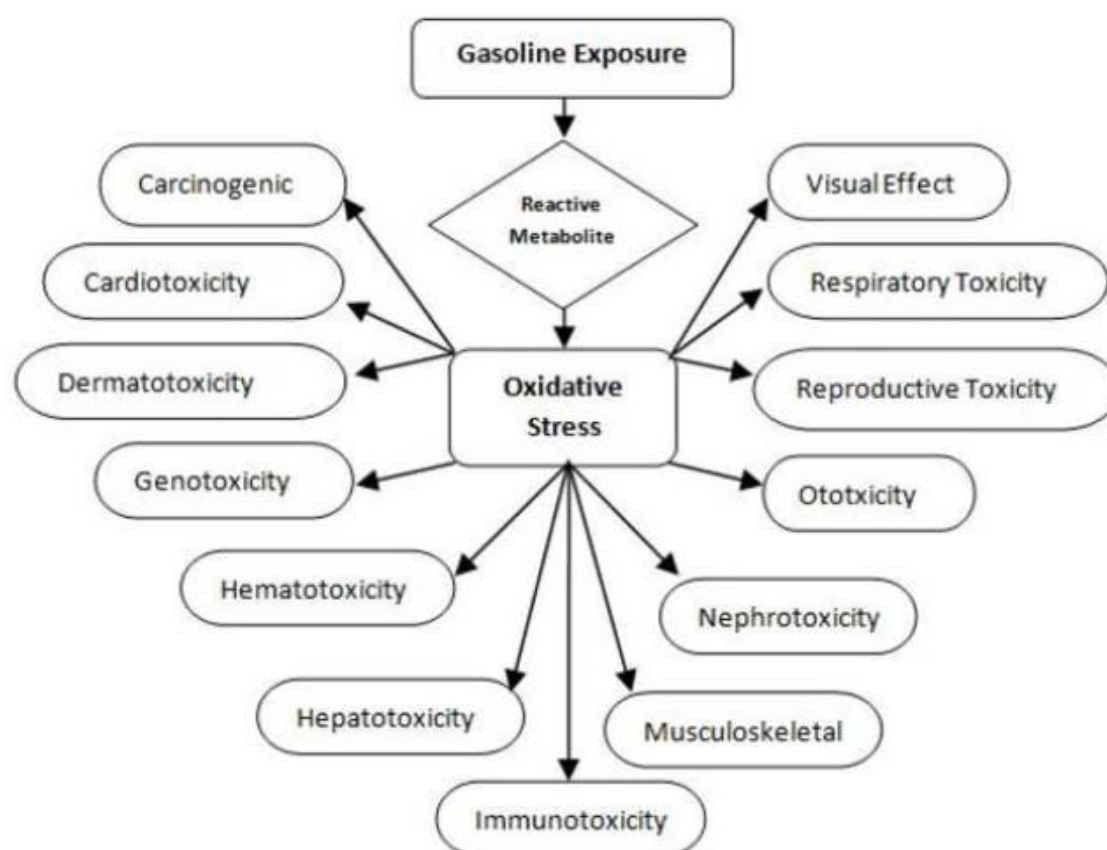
Gasoline Exposure

Reactive Metabolite

Oxidative Stress

Carcinogenic

Cardiotoxicity

Dermatotoxicity

Genotoxicity

Hematotoxicity

Hepatotoxicity

Immunotoxicity

Musculoskeletal

Nephrotoxicity

Ototxicity

Reproductive Toxicity

Respiratory Toxicity

Visual Effect